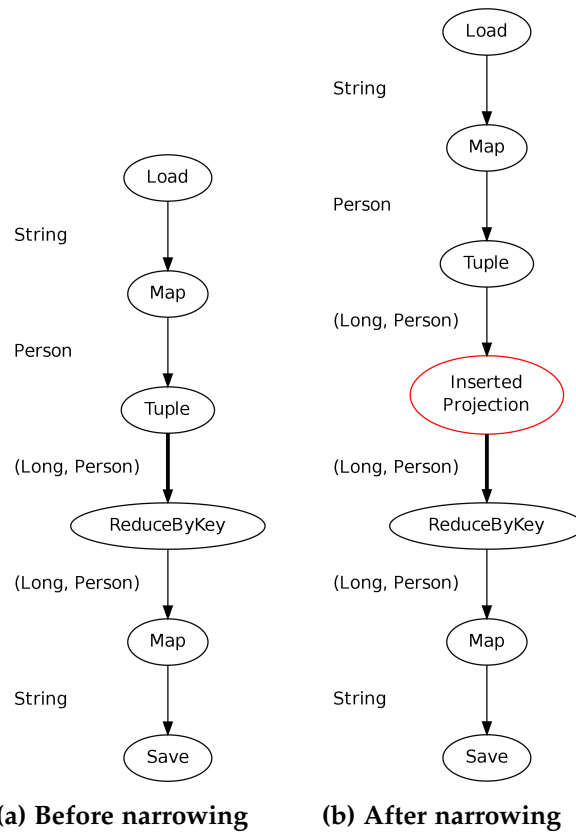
Load

String

Map

Person

Tuple

(Long, Person)

ReduceByKey

(Long, Person)

Map

String

Save

(a) Before narrowing

Load

String

Map

Person

Tuple

(Long, Person)

Inserted Projection

(Long, Person)

ReduceByKey

(Long, Person)

Map

String

Save

(b) After narrowing